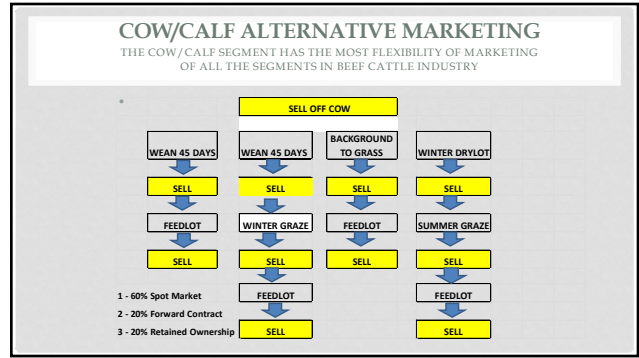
COW/CALF ALTERNATIVE MARKETING

THE COW/CALF SEGMENT HAS THE MOST FLEXIBILITY OF MARKETING OF ALL THE SEGMENTS IN BEEF CATTLE INDUSTRY

SELL OFF COW

| WEAN 45 DAYS | WEAN 45 DAYS | BACKGROUND TO GRASS | WINTER DRYLOT |
|---|---|---|---|
| SELL | SELL | SELL | SELL |
| FEEDLOT | WINTER GRAZE | FEEDLOT | SUMMER GRAZE |
| SELL | SELL | SELL | SELL |
| | FEEDLOT | | FEEDLOT |
| | SELL | | SELL |

1 - 60% Spot Market
2 - 20% Forward Contract
3 - 20% Retained Ownership